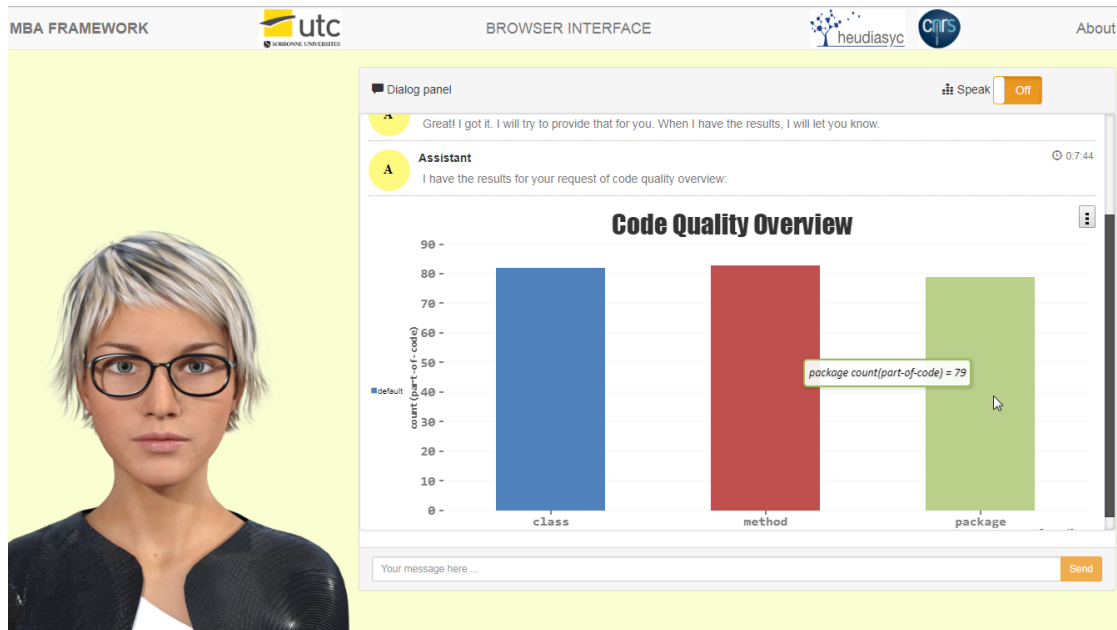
MBA FRAMEWORK

utc
SORBONNE UNIVERSITÉS

BROWSER INTERFACE

heudiasyc

cnrs

About

Dialog panel

Speak Off

A
Great! I got it. I will try to provide that for you. When I have the results, I will let you know.

A
Assistant
0:7:44
I have the results for your request of code quality overview:

Code Quality Overview

| count(part-of-code) | |
|---|---|
| 90 | |
| 80 | |
| 70 | |
| 60 | |
| 50 | |
| 40 | |
| 30 | |
| 20 | |
| 10 | |
| 0 | |

default

package count(part-of-code) = 79

class
method
package

Your message here ...

Send